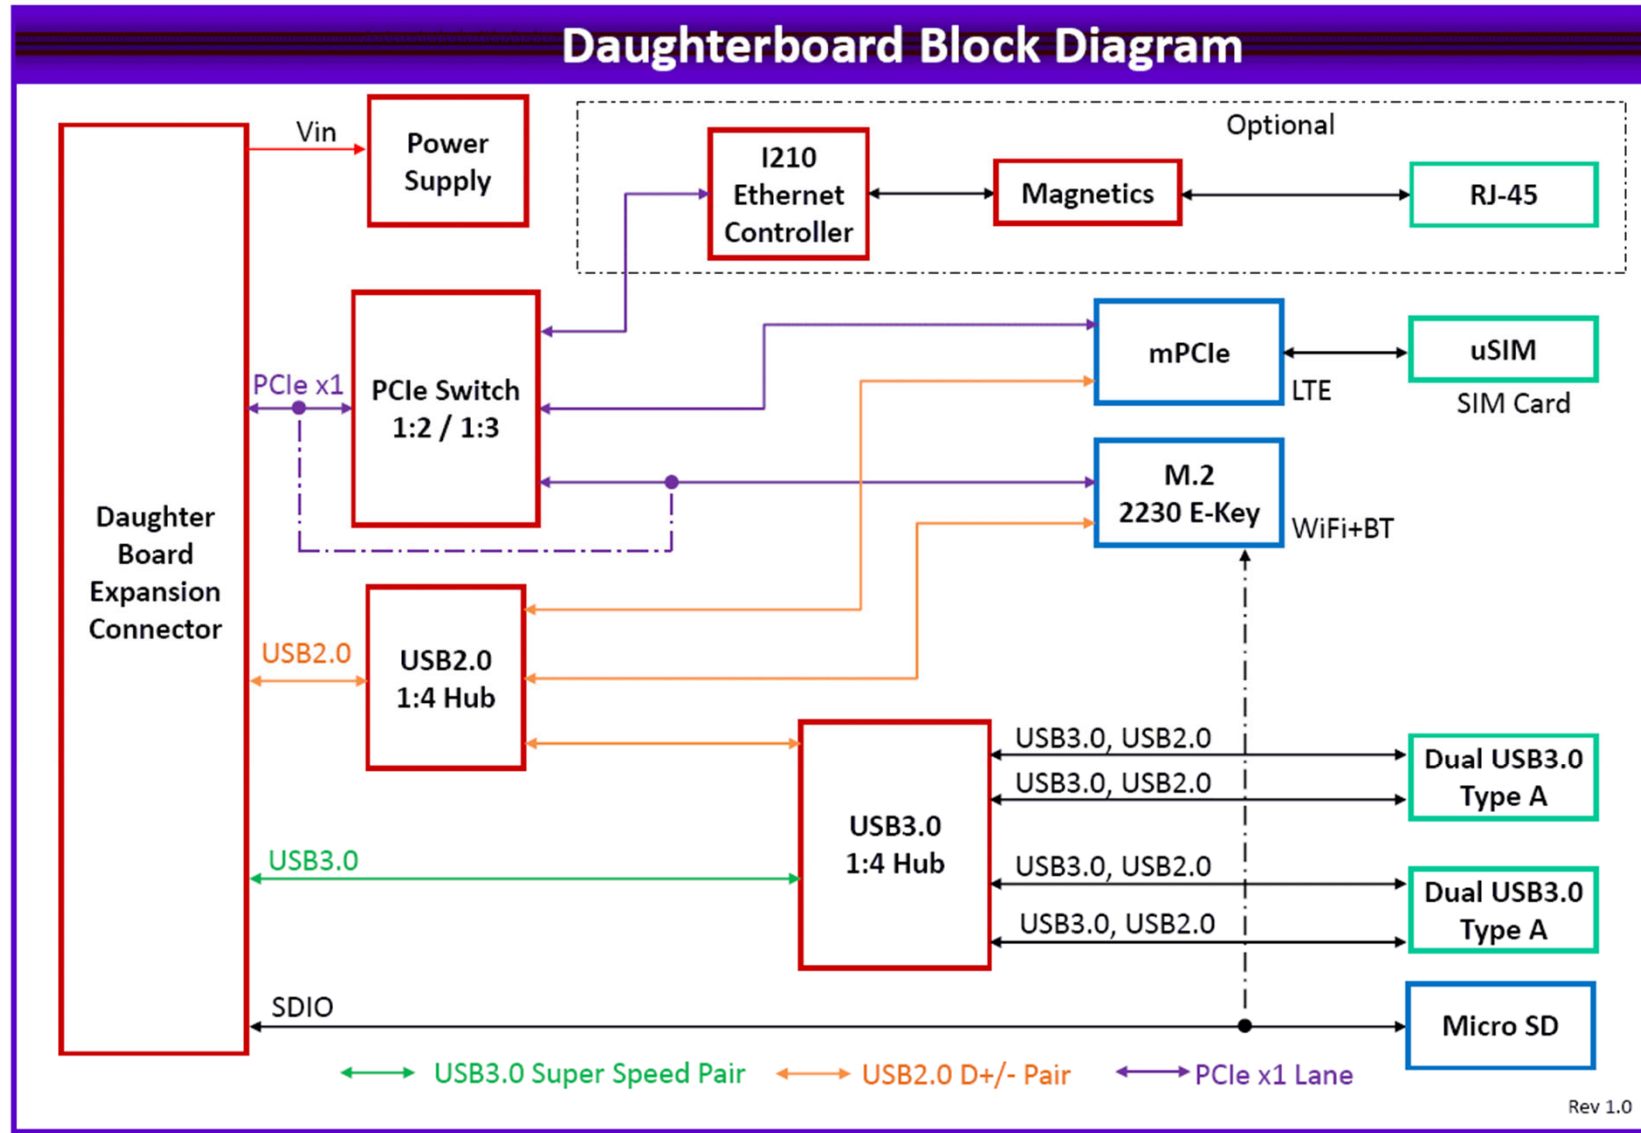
Daughterboard Block Diagram

Daughter Board Expansion Connector

Vin

Power Supply

Optional

I210 Ethernet Controller

Magnetics

RJ-45

PCIe x1

PCIe Switch 1:2 / 1:3

mPCIe

LTE

uSIM

SIM Card

M.2 2230 E-Key

WiFi+BT

USB2.0

USB2.0 1:4 Hub

USB3.0 1:4 Hub

USB3.0, USB2.0

USB3.0, USB2.0

Dual USB3.0 Type A

USB3.0

USB3.0, USB2.0

USB3.0, USB2.0

Dual USB3.0 Type A

SDIO

Micro SD

USB3.0 Super Speed Pair

USB2.0 D+/- Pair

PCIe x1 Lane

Rev 1.0